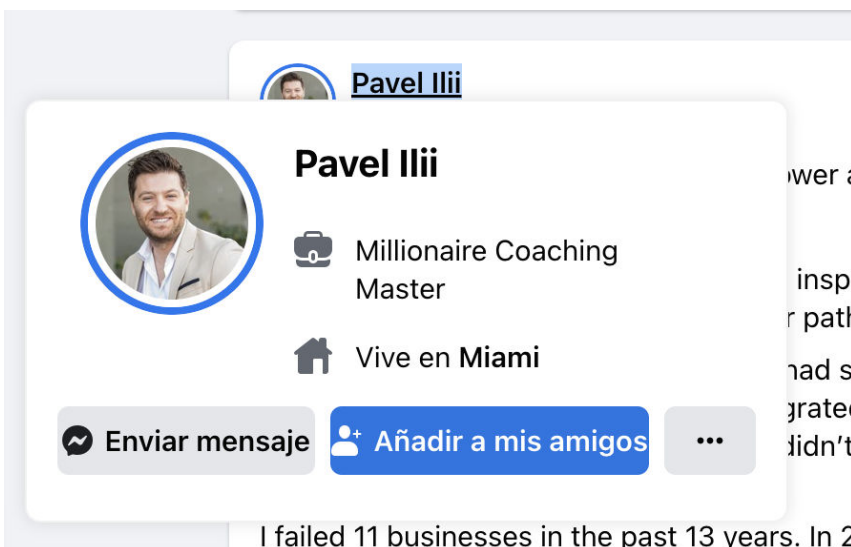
Pavel Ilii

Pavel Ilii

Millionaire Coaching Master

Vive en Miami

Enviar mensaje

Añadir a mis amigos

···

ower a

insp
r path

had s
grated
didn't

I failed 11 businesses in the past 13 years. In 2